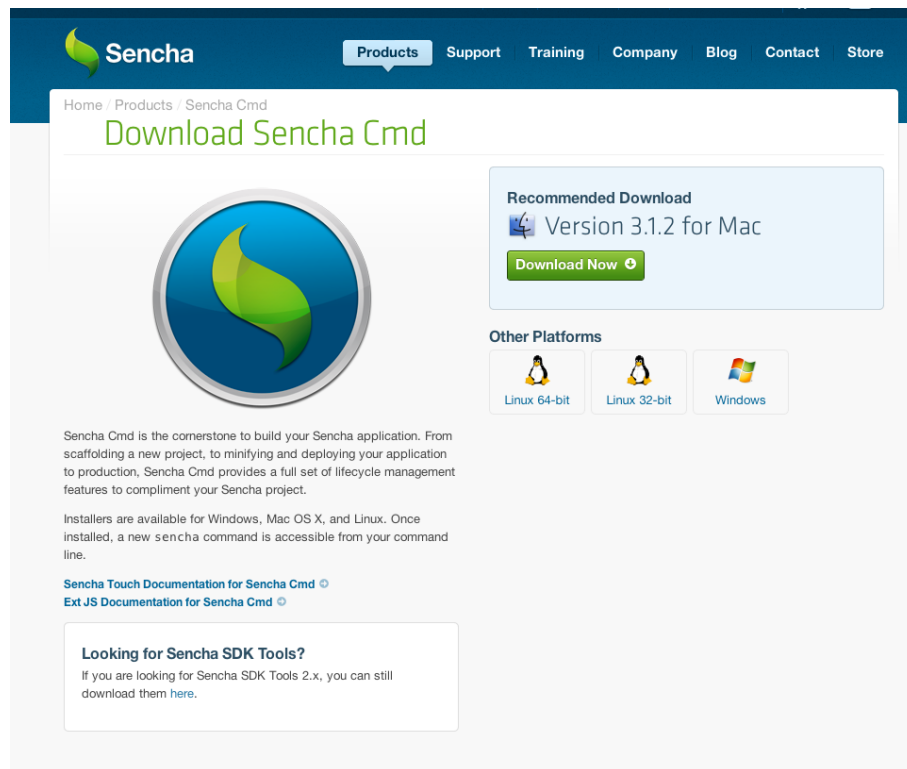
Sencha

Products Support Training Company Blog Contact Store

Home / Products / Sencha Cmd

Download Sencha Cmd

Recommended Download

Version 3.1.2 for Mac

Download Now

Other Platforms

Linux 64-bit

Linux 32-bit

Windows

Sencha Cmd is the cornerstone to build your Sencha application. From scaffolding a new project, to minifying and deploying your application to production, Sencha Cmd provides a full set of lifecycle management features to compliment your Sencha project.

Installers are available for Windows, Mac OS X, and Linux. Once installed, a new sencha command is accessible from your command line.

Sencha Touch Documentation for Sencha Cmd

Ext JS Documentation for Sencha Cmd

Looking for Sencha SDK Tools?

If you are looking for Sencha SDK Tools 2.x, you can still download them here.